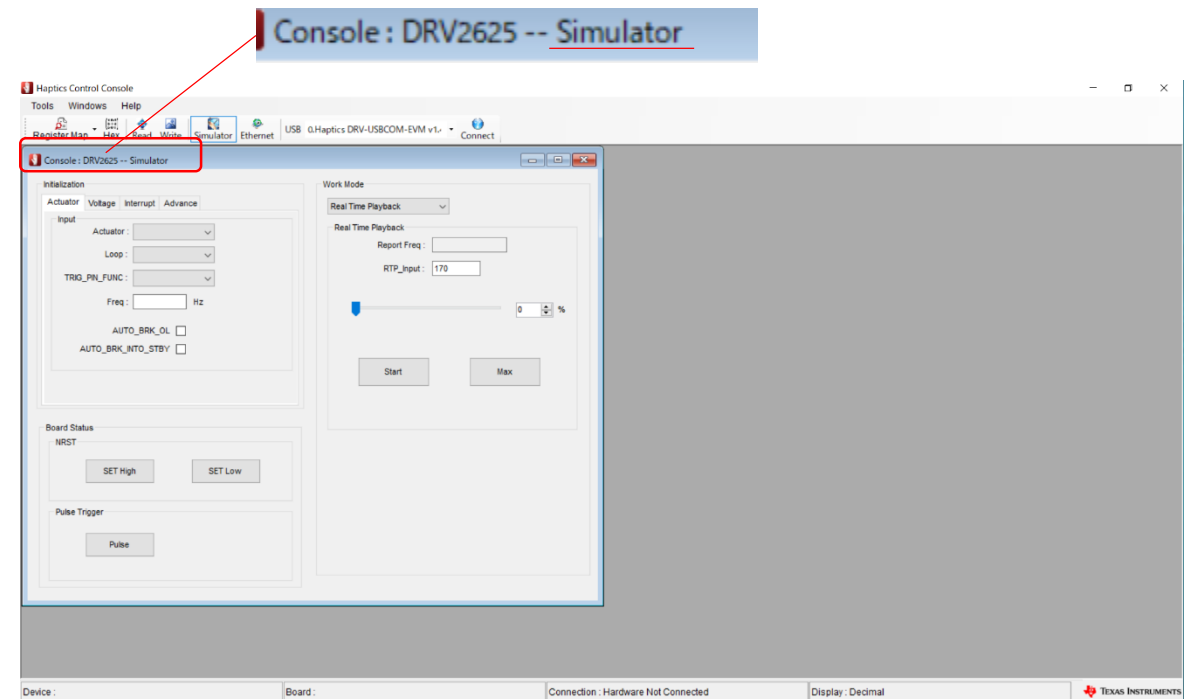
Console : DRV2625 -- Simulator

Haptics Control Console

Tools Windows Help

Register Map Hex Read Write Simulator Ethernet USB 0.Haptics DRV-USBCOM-EVM v1.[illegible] Connect

Console : DRV2625 -- Simulator

Initialization

Actuator Voltage Interrupt Advance

Input

Actuator :

Loop :

TRIG_PIN_FUNC :

Freq : Hz

AUTO_BRK_OL

AUTO_BRK_INTO_STBY

Board Status

NRST

SET High SET Low

Pulse Trigger

Pulse

Work Mode

Real Time Playback

Real Time Playback

Report Freq :

RTP_Input : 170

0 %

Start Max

Device : Board : Connection : Hardware Not Connected Display : Decimal TEXAS INSTRUMENTS